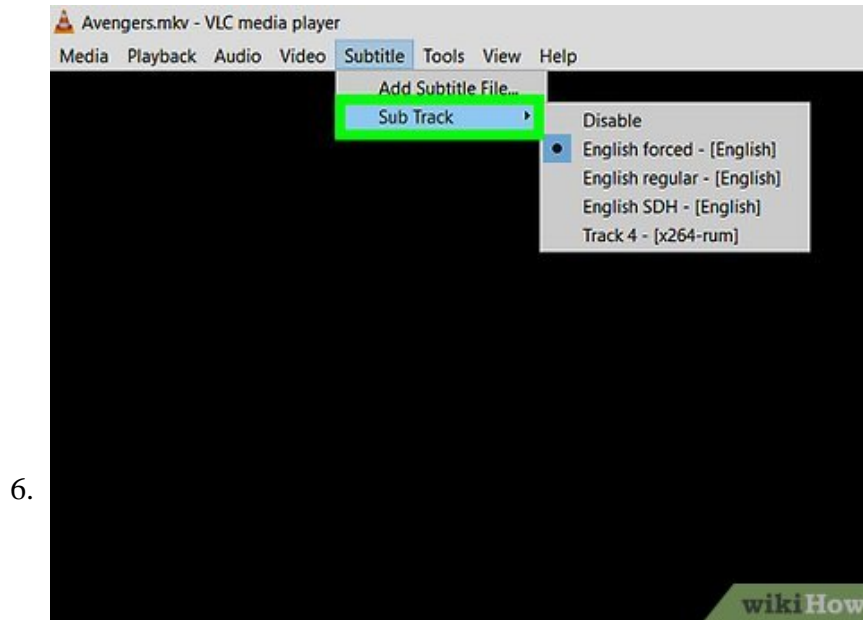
Avengers.mkv - VLC media player

Media Playback Audio Video Subtitle Tools View Help

Add Subtitle File...
Sub Track

Disable
English forced - [English]
English regular - [English]
English SDH - [English]
Track 4 - [x264-rum]

6.

wikiHow